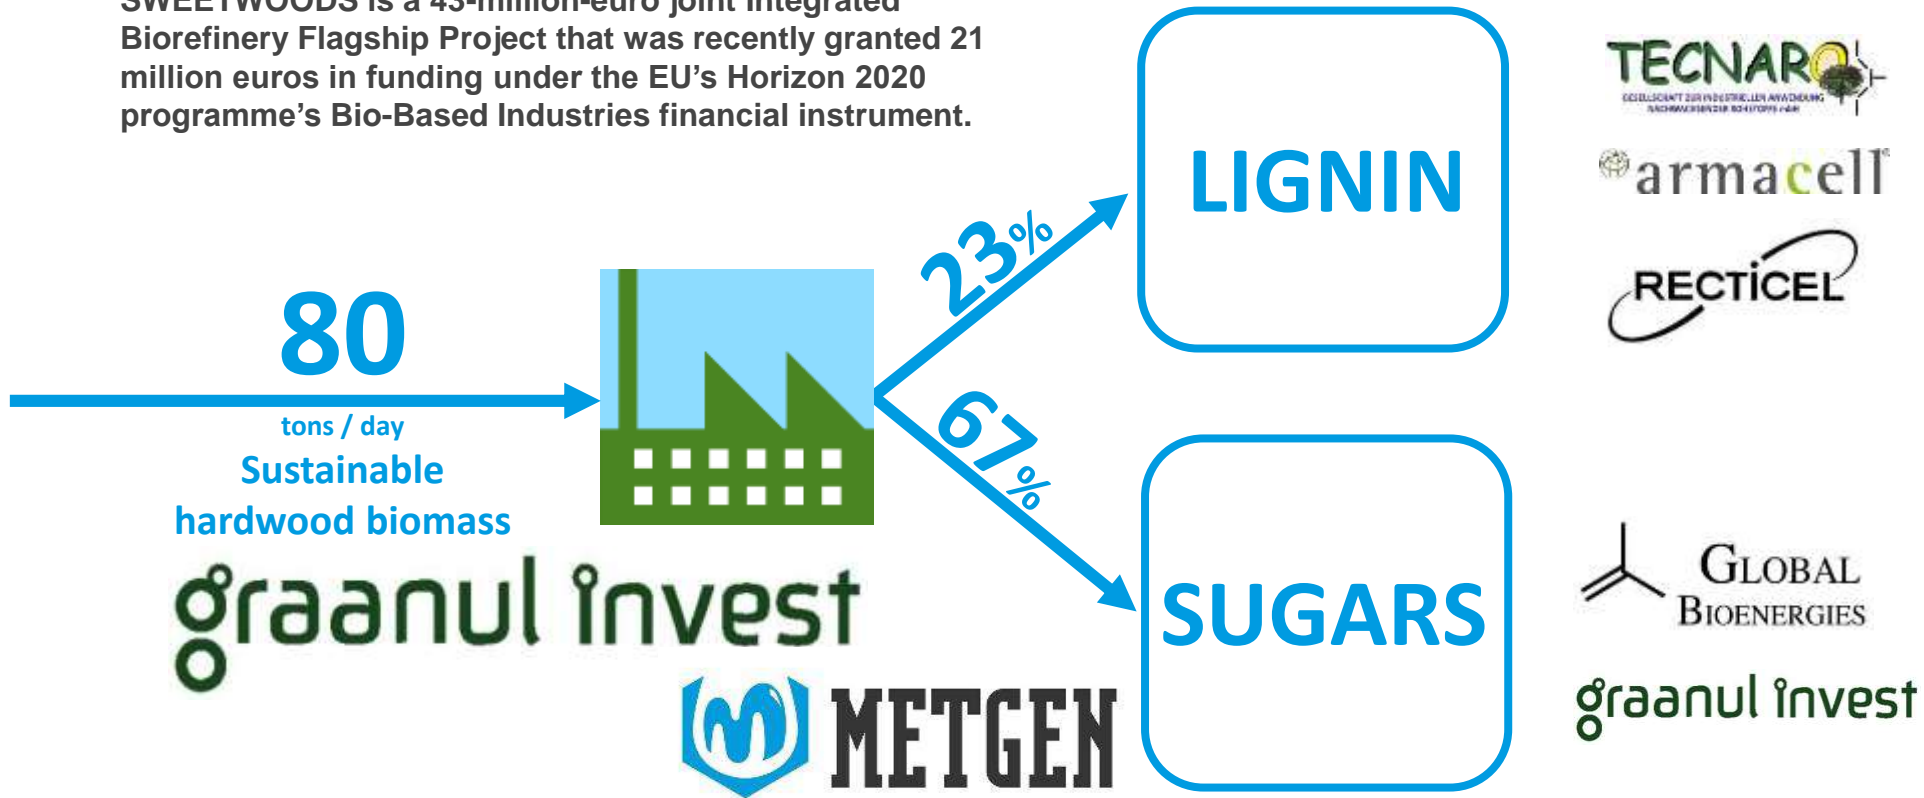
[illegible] is a 43-million-euro joint integrated Biorefinery Flagship Project that was recently granted 21 million euros in funding under the EU's Horizon 2020 programme's Bio-Based Industries financial instrument.

80
tons / day
Sustainable hardwood biomass

graanul invest

METGEN

23%

67%

LIGNIN

SUGARS

TECNARO
GESELLSCHAFT ZUR INDUSTRIELLEN ANWENDUNG NACHWACHSENDER ROHSTOFFE mbH

armacell

RECTICEL

GLOBAL BIOENERGIES

graanul invest